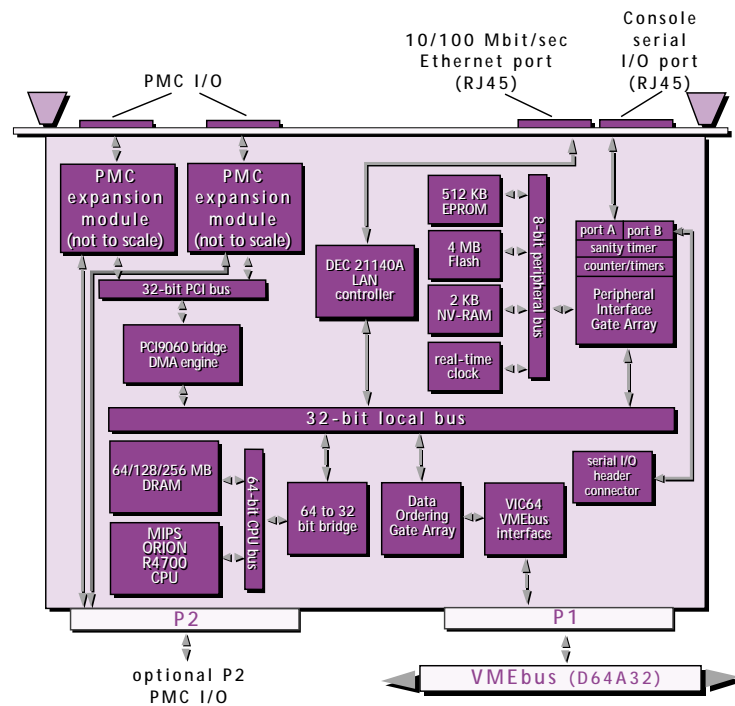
PMC I/O

10/100 Mbit/sec Ethernet port (RJ45)

Console serial I/O port (RJ45)

PMC expansion module (not to scale)

PMC expansion module (not to scale)

32-bit PCI bus

PCI9060 bridge DMA engine

DEC 21140A LAN controller

512 KB EPROM

4 MB Flash

2 KB NV-RAM

real-time clock

8-bit peripheral bus

port A

port B

sanity timer

counter/timers

Peripheral Interface Gate Array

32-bit local bus

64/128/256 MB DRAM

MIPS ORION R4700 CPU

64-bit CPU bus

64 to 32 bit bridge

Data Ordering Gate Array

VIC64 VMEbus interface

serial I/O header connector

P2

P1

optional P2 PMC I/O

VMEbus (D64A32)